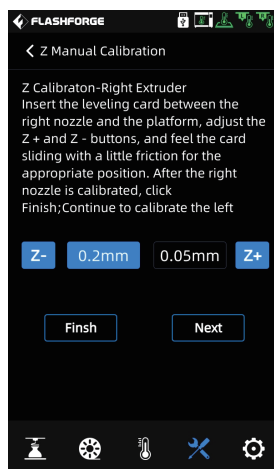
FLASHFORGE

Z Manual Calibration

Z Calibraton-Right Extruder
Insert the leveling card between the right nozzle and the platform, adjust the Z + and Z - buttons, and feel the card sliding with a little friction for the appropriate position. After the right nozzle is calibrated, click Finish;Continue to calibrate the left

Z-

0.2mm

0.05mm

Z+

Finsh

Next